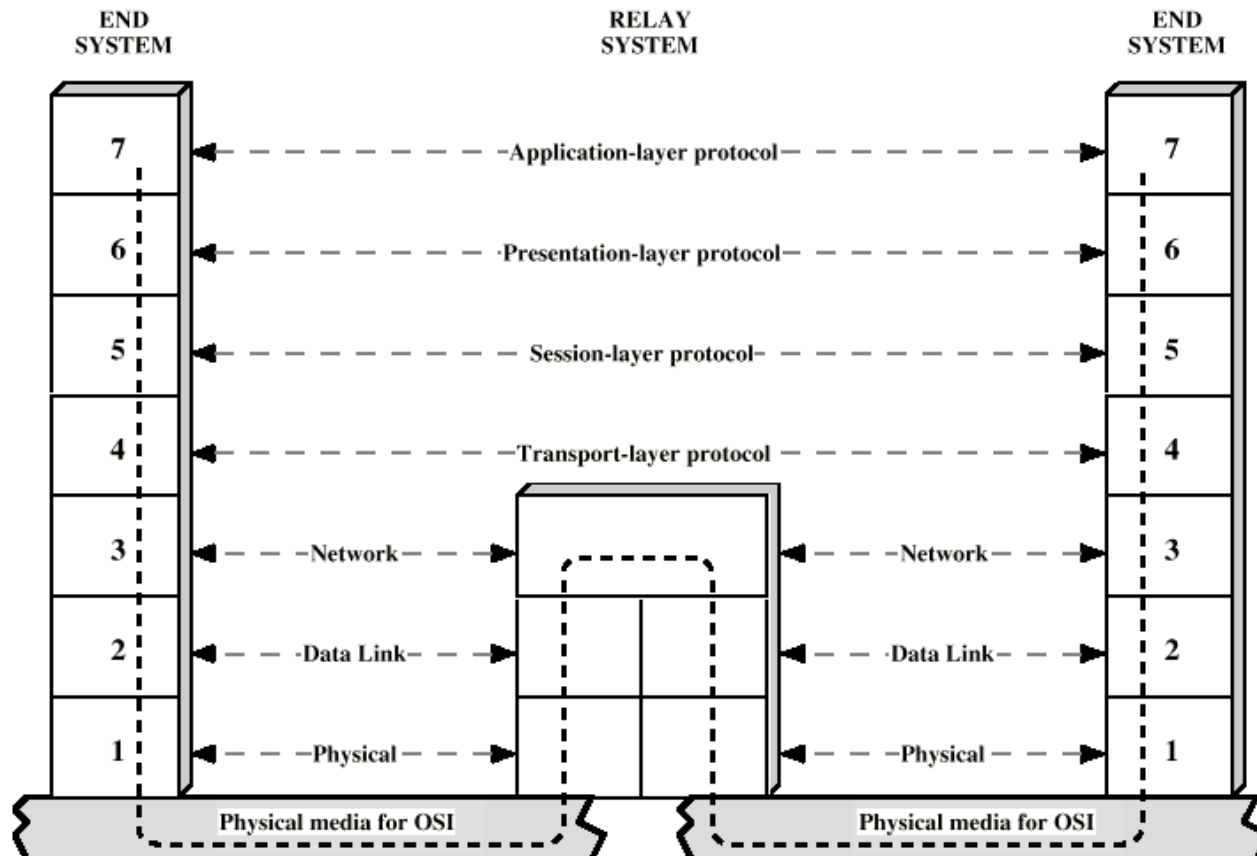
END SYSTEM

RELAY SYSTEM

END SYSTEM

7

Application-layer protocol

7

6

Presentation-layer protocol

6

5

Session-layer protocol

5

4

Transport-layer protocol

4

3

Network

Network

3

2

Data Link

Data Link

2

1

Physical

Physical

1

Physical media for OSI

Physical media for OSI